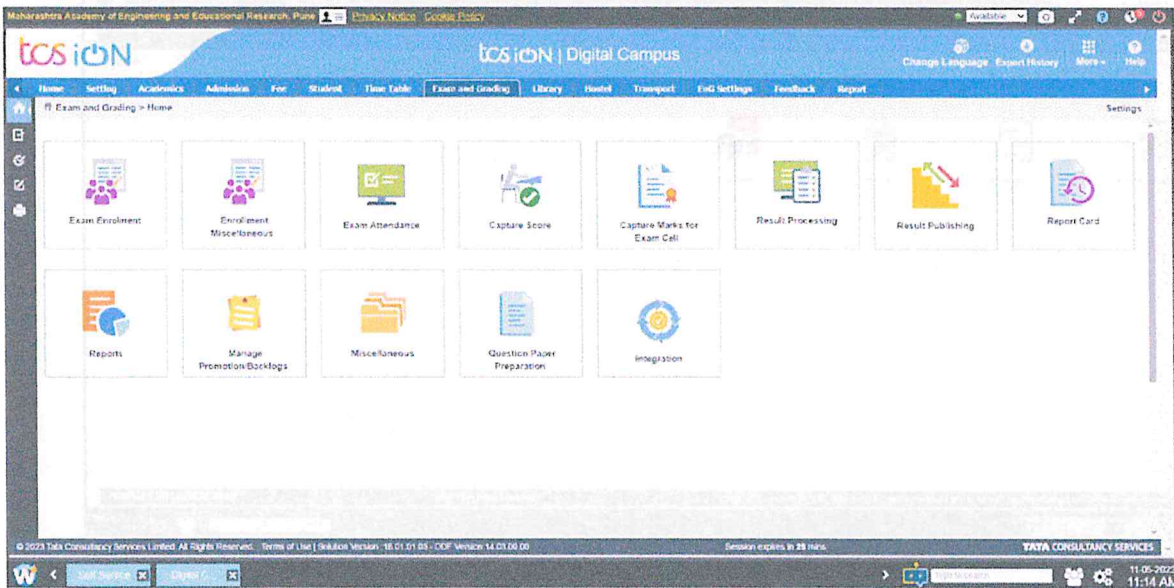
Maharashtra Academy of Engineering and Educational Research, Pune Privacy Notice Cookie Policy

Available

tcs iON

tcs iON | Digital Campus

Change Language Export History More Help

Home Setting Academics Admission Fee Student Time Table Exam and Grading Library Hostel Transport EnG Settings Feedback Report

Exam and Grading > Home

Settings

Exam Enrolment

Enrollment Miscellaneous

Exam Attendance

Capture Score

Capture Marks for Exam Cell

Result Processing

Result Publishing

Report Card

Reports

Manage Promotion/Backlogs

Miscellaneous

Question Paper Preparation

Integration

© 2023 Tata Consultancy Services Limited. All Rights Reserved. Terms of Use | Solution Version : 18.01.01.05 - OOF Version 14.01.00.00

Session expires in 29 mins.

TATA CONSULTANCY SERVICES

Self Service

Digital C...

11:14 A

11-05-202